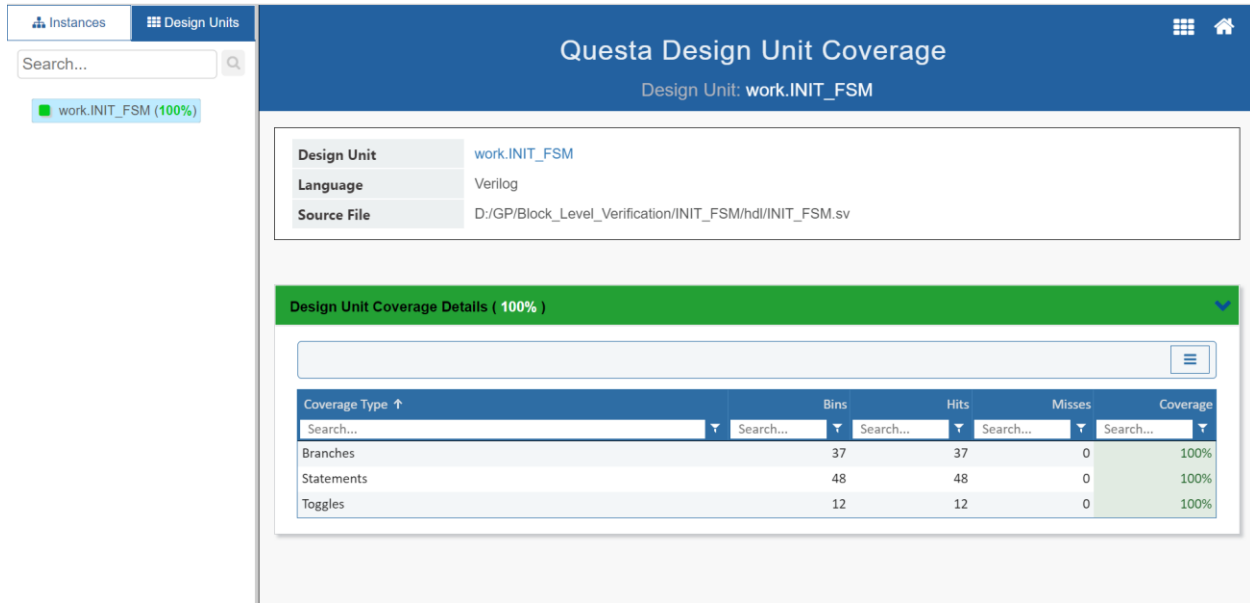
Instances | Design Units

Search...

work.INIT_FSM (100%)

Questa Design Unit Coverage

Design Unit: work.INIT_FSM

| Design Unit | work.INIT_FSM |
|---|---|
| Language | Verilog |
| Source File | D:/GP/Block_Level_Verification/INIT_FSM/hdl/INIT_FSM.sv |

Design Unit Coverage Details ( 100% )

| Coverage Type ↑ | Bins | Hits | Misses | Coverage |
|---|---|---|---|---|
| Search... | Search... | Search... | Search... | Search... |
| Branches | 37 | 37 | 0 | 100% |
| Statements | 48 | 48 | 0 | 100% |
| Toggles | 12 | 12 | 0 | 100% |